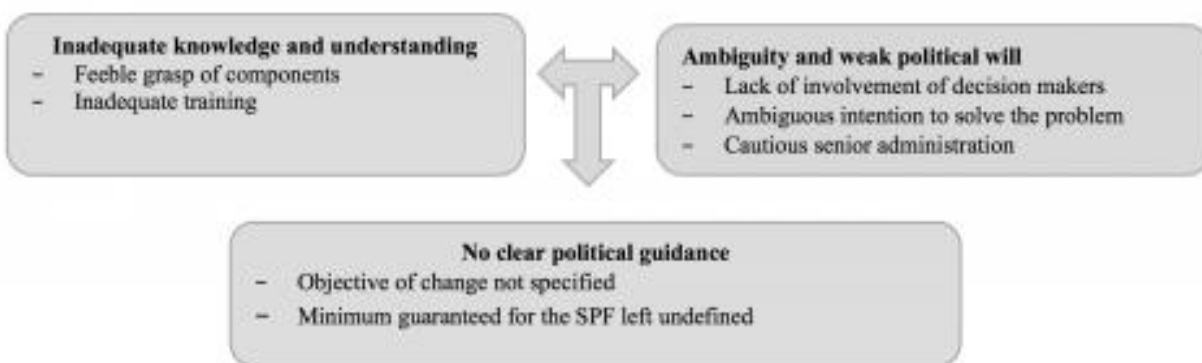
**Inadequate knowledge and understanding**
- Feeble grasp of components
- Inadequate training

**Ambiguity and weak political will**
- Lack of involvement of decision makers
- Ambiguous intention to solve the problem
- Cautious senior administration

**No clear political guidance**
- Objective of change not specified
- Minimum guaranteed for the SPF left undefined